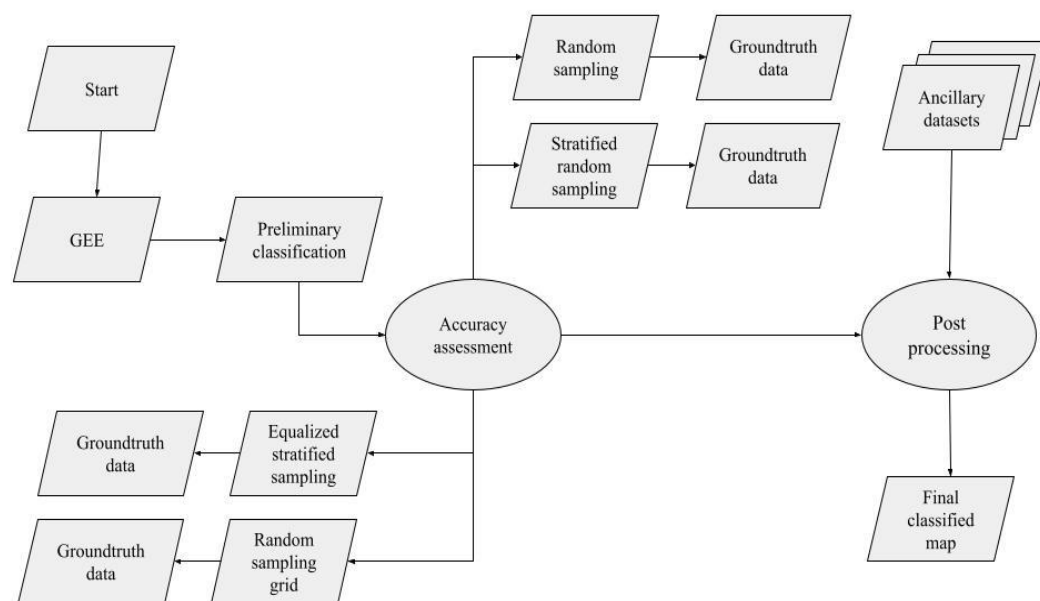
Start

GEE

Preliminary classification

Random sampling

Groundtruth data

Stratified random sampling

Groundtruth data

Ancillary datasets

Accuracy assessment

Post processing

Groundtruth data

Equalized stratified sampling

Groundtruth data

Random sampling grid

Final classified map